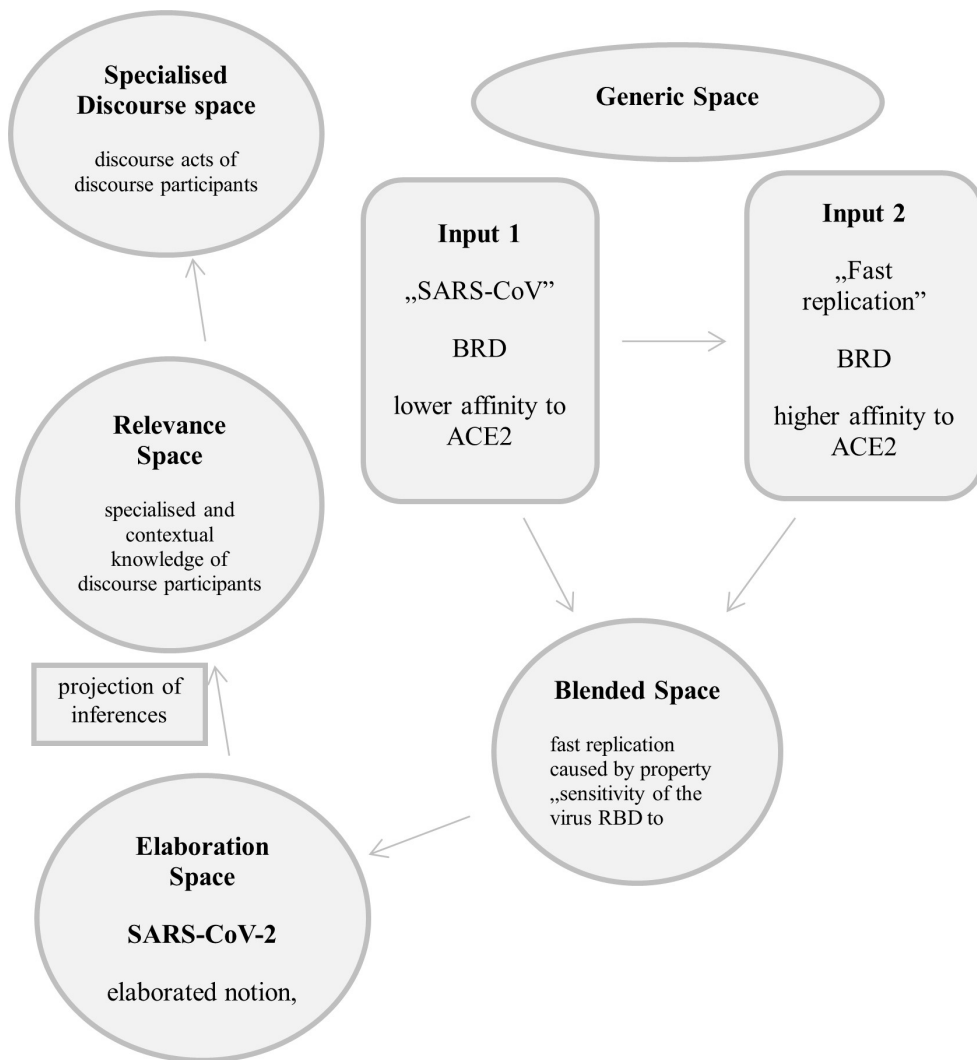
**Specialised Discourse space**

discourse acts of discourse participants

**Generic Space**

**Input 1**

„SARS-CoV"

BRD

lower affinity to ACE2

**Input 2**

„Fast replication"

BRD

higher affinity to ACE2

**Relevance Space**

specialised and contextual knowledge of discourse participants

projection of inferences

**Blended Space**

fast replication caused by property „sensitivity of the virus RBD to

**Elaboration Space**

**SARS-CoV-2**

elaborated notion,